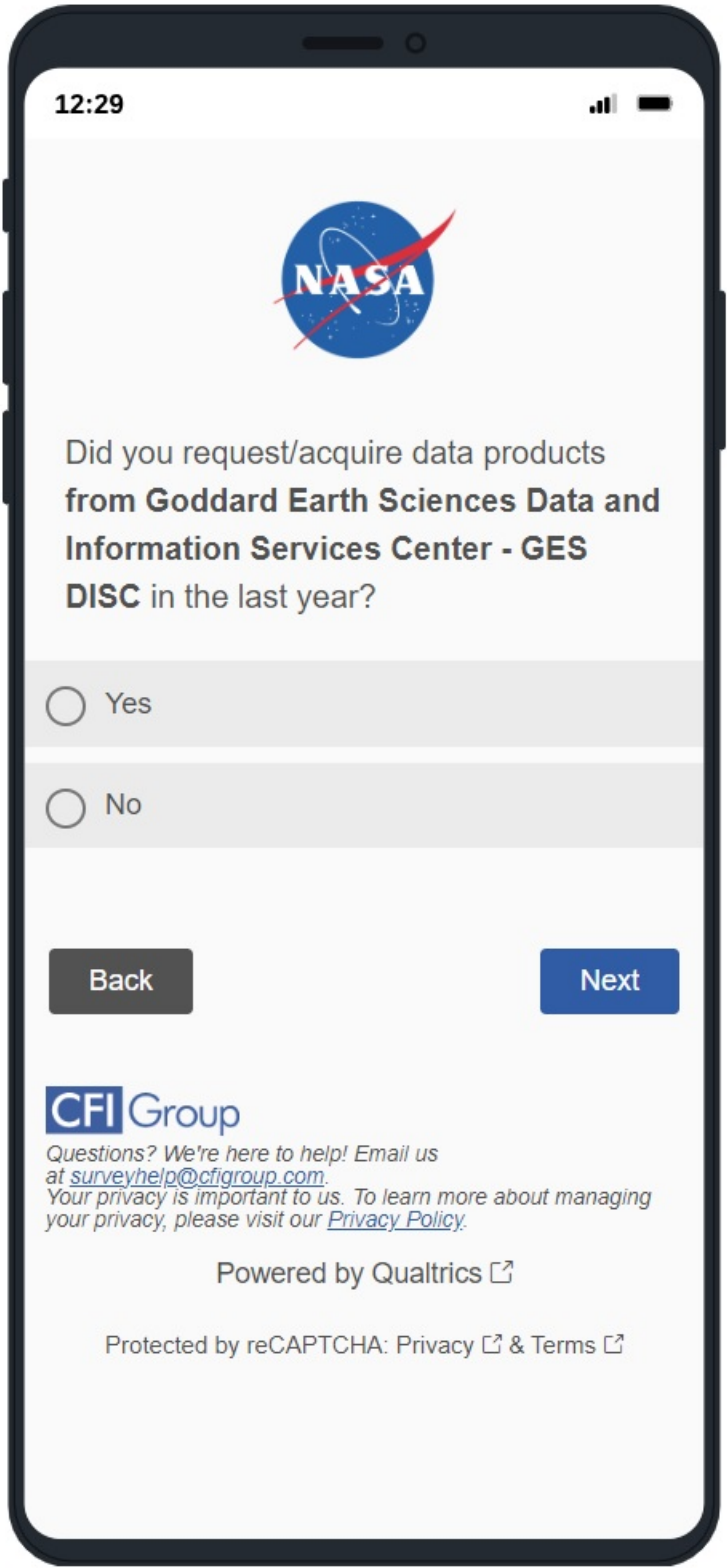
12:29

NASA

Did you request/acquire data products **from Goddard Earth Sciences Data and Information Services Center - GES DISC** in the last year?

Yes

No

Back

Next

CFI Group

Questions? We're here to help! Email us at surveyhelp@cfigroup.com.
Your privacy is important to us. To learn more about managing your privacy, please visit our Privacy Policy.

Powered by Qualtrics

Protected by reCAPTCHA: Privacy & Terms